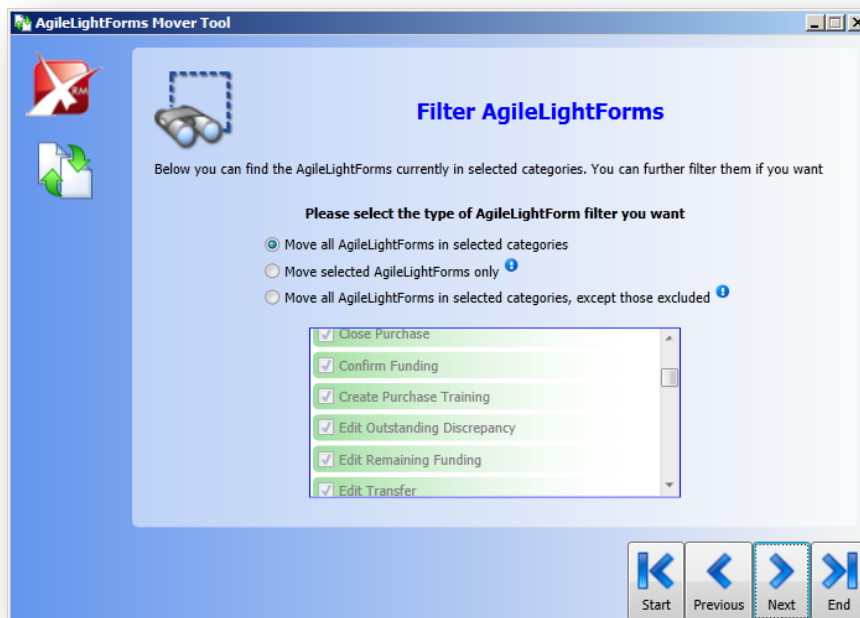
AgileLightForms Mover Tool

Filter AgileLightForms

Below you can find the AgileLightForms currently in selected categories. You can further filter them if you want

Please select the type of AgileLightForm filter you want

Move all AgileLightForms in selected categories

Move selected AgileLightForms only

Move all AgileLightForms in selected categories, except those excluded

Close Purchase
Confirm Funding
Create Purchase Training
Edit Outstanding Discrepancy
Edit Remaining Funding
Edit Transfer

Start
Previous
Next
End